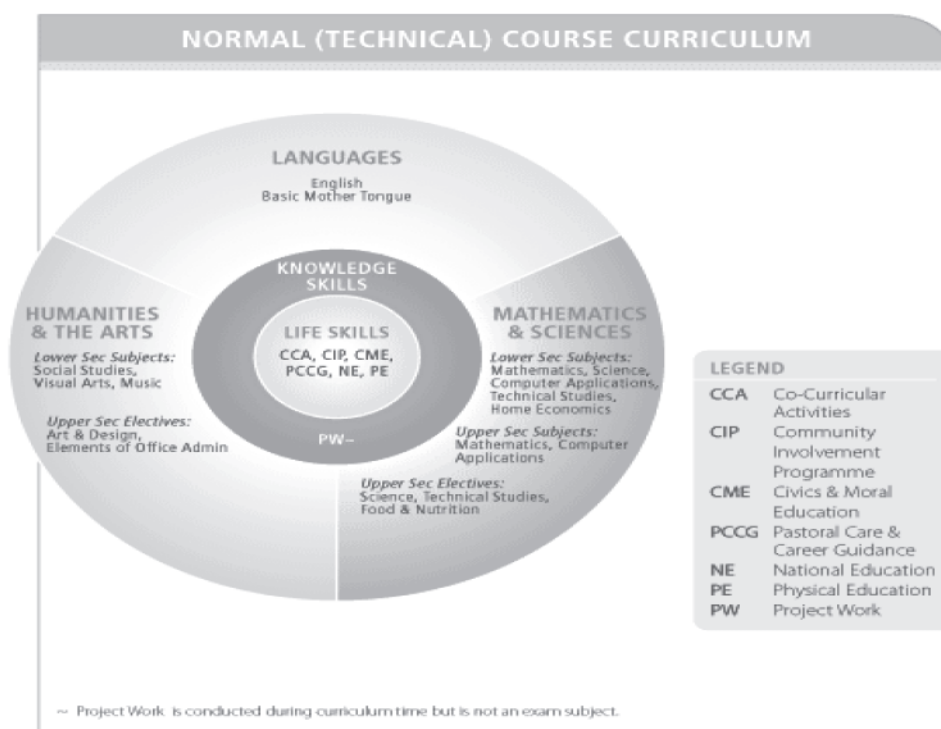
NORMAL (TECHNICAL) COURSE CURRICULUM

LANGUAGES
English
Basic Mother Tongue

KNOWLEDGE SKILLS

LIFE SKILLS
CCA, CIP, CME, PCCG, NE, PE

PW~

HUMANITIES & THE ARTS
Lower Sec Subjects:
Social Studies, Visual Arts, Music

Upper Sec Electives:
Art & Design, Elements of Office Admin

MATHEMATICS & SCIENCES
Lower Sec Subjects:
Mathematics, Science, Computer Applications, Technical Studies, Home Economics

Upper Sec Subjects:
Mathematics, Computer Applications

Upper Sec Electives:
Science, Technical Studies, Food & Nutrition

LEGEND
| | |
|---|---|
| CCA | Co-Curricular Activities |
| CIP | Community Involvement Programme |
| CME | Civics & Moral Education |
| PCCG | Pastoral Care & Career Guidance |
| NE | National Education |
| PE | Physical Education |
| PW | Project Work |

~ Project Work is conducted during curriculum time but is not an exam subject.